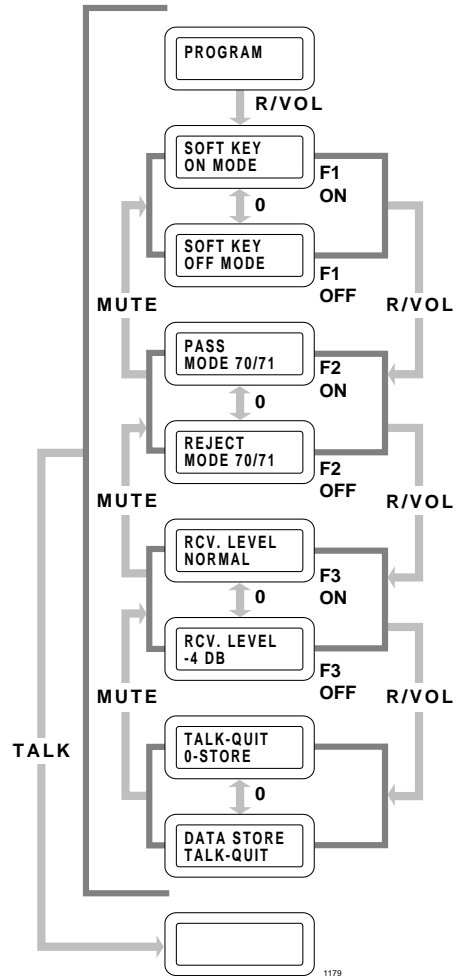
PROGRAM

R/VOL

SOFT KEY
ON MODE

F1
ON

0

SOFT KEY
OFF MODE

F1
OFF

MUTE

R/VOL

PASS
MODE 70/71

F2
ON

0

REJECT
MODE 70/71

F2
OFF

MUTE

R/VOL

RCV. LEVEL
NORMAL

F3
ON

0

RCV. LEVEL
-4 DB

F3
OFF

MUTE

R/VOL

TALK

TALK-QUIT
0-STORE

0

DATA STORE
TALK-QUIT

1179